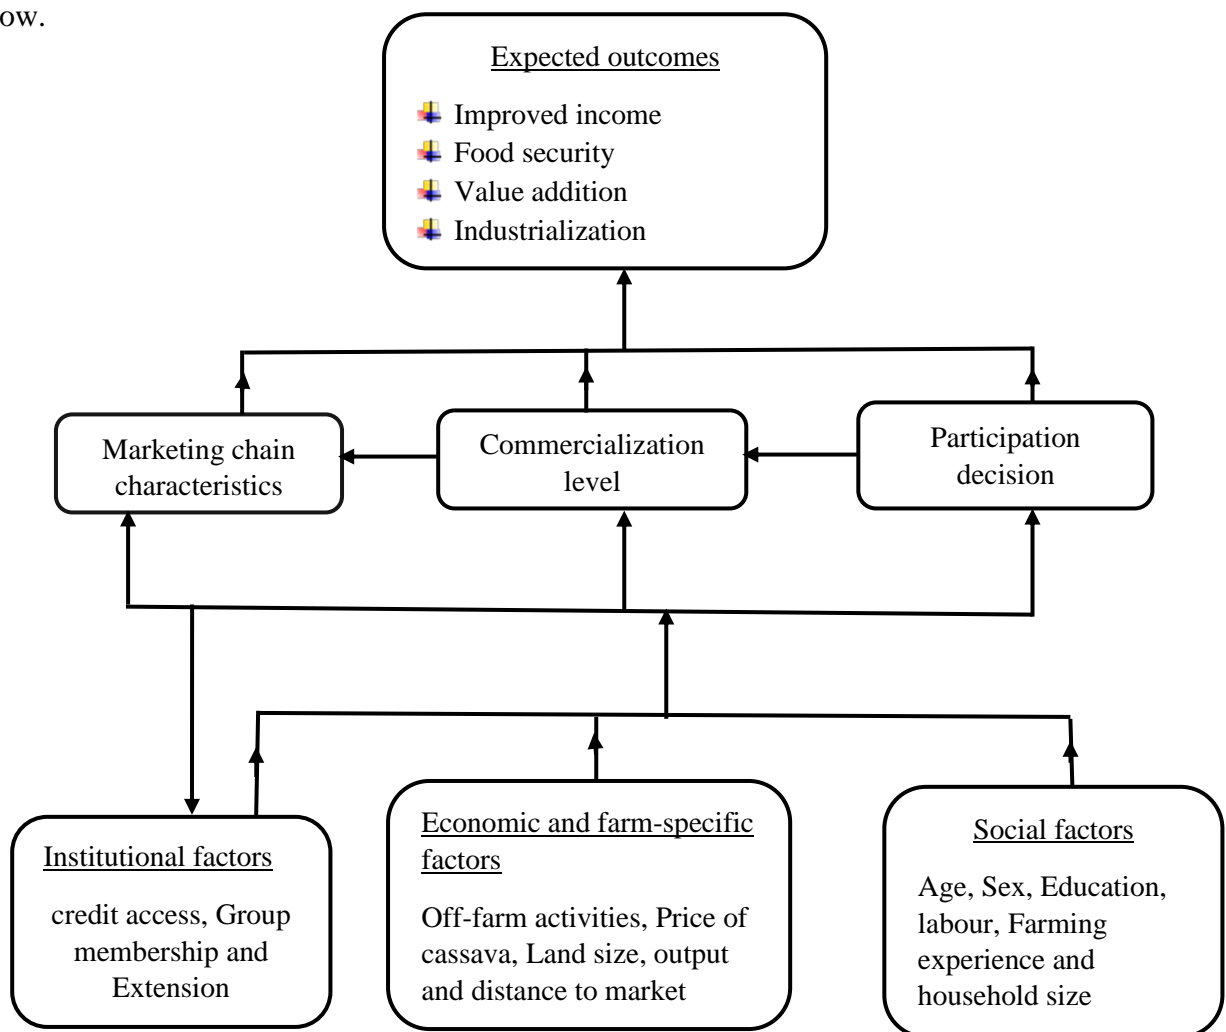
ow.

Expected outcomes

Improved income
Food security
Value addition
Industrialization

Marketing chain characteristics

Commercialization level

Participation decision

Institutional factors

credit access, Group membership and Extension

Economic and farm-specific factors

Off-farm activities, Price of cassava, Land size, output and distance to market

Social factors

Age, Sex, Education, labour, Farming experience and household size